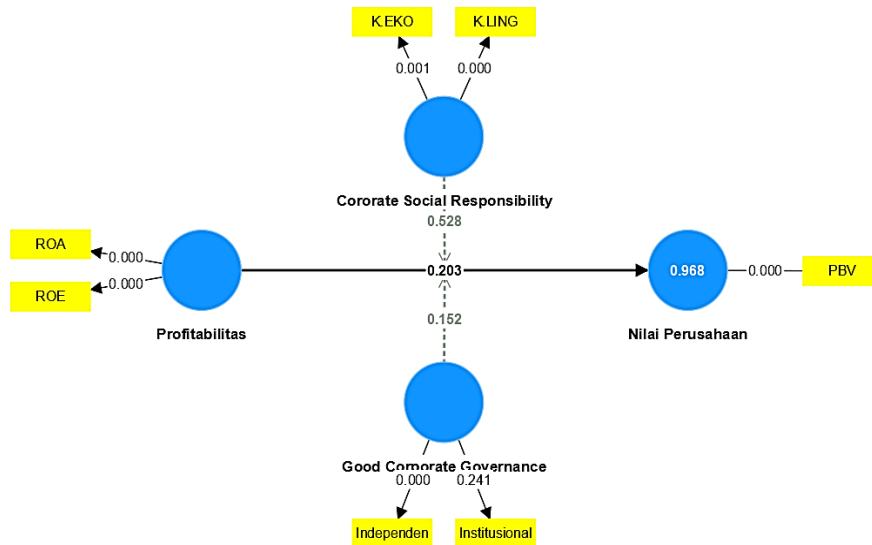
K.EKO

K.LING

0.001

0.000

Cororate Social Responsibility

0.528

ROA

0.000

ROE

0.000

0.203

0.968

0.000

PBV

Profitabilitas

0.152

Nilai Perusahaan

Good Corporate Governance

0.000

0.241

Independen

Institusional